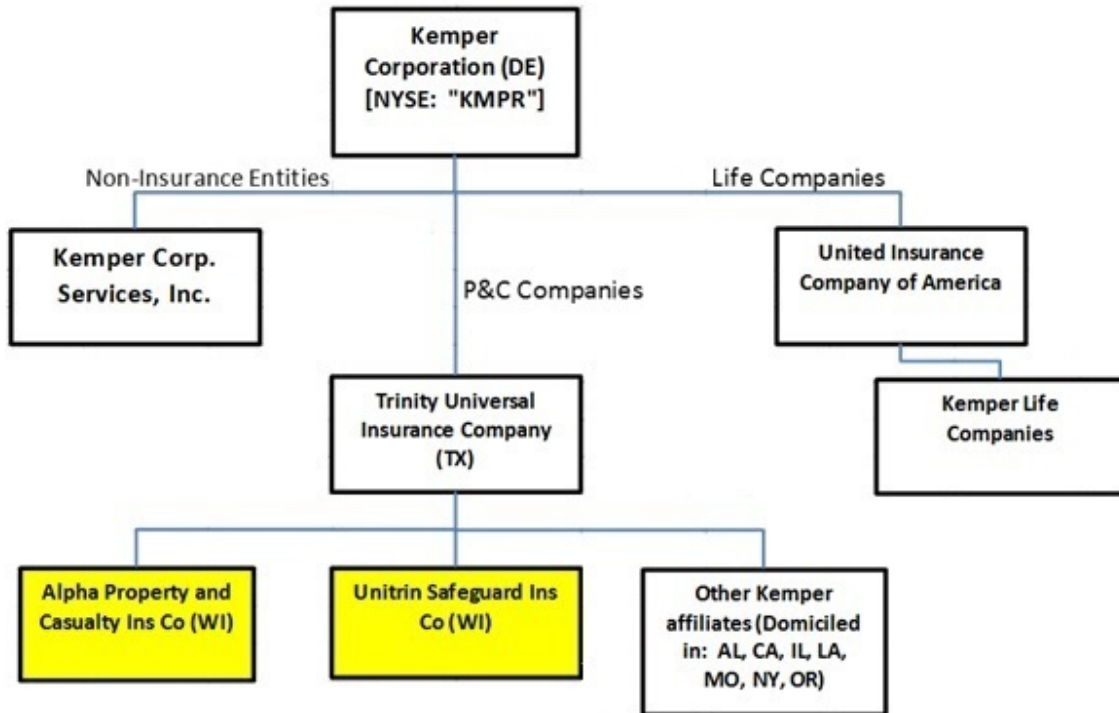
Kemper Corporation (DE) [NYSE: "KMPR"]

Non-Insurance Entities

Life Companies

Kemper Corp. Services, Inc.

P&C Companies

United Insurance Company of America

Kemper Life Companies

Trinity Universal Insurance Company (TX)

Alpha Property and Casualty Ins Co (WI)

Unitrin Safeguard Ins Co (WI)

Other Kemper affiliates (Domiciled in: AL, CA, IL, LA, MO, NY, OR)